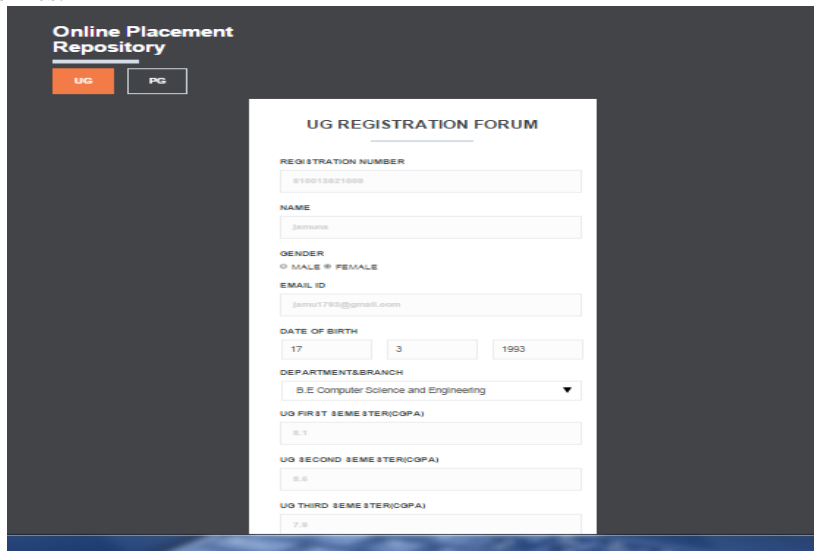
Online Placement Repository

UG

PG

UG REGISTRATION FORUM

REGISTRATION NUMBER

810013621008

NAME

jamuna

GENDER

MALE FEMALE

EMAIL ID

jamu1793@gmail.com

DATE OF BIRTH

17

3

1993

DEPARTMENT&BRANCH

B.E Computer Science and Engineering

UG FIRST SEMESTER(CGPA)

8.1

UG SECOND SEMESTER(CGPA)

8.6

UG THIRD SEMESTER(CGPA)

7.9